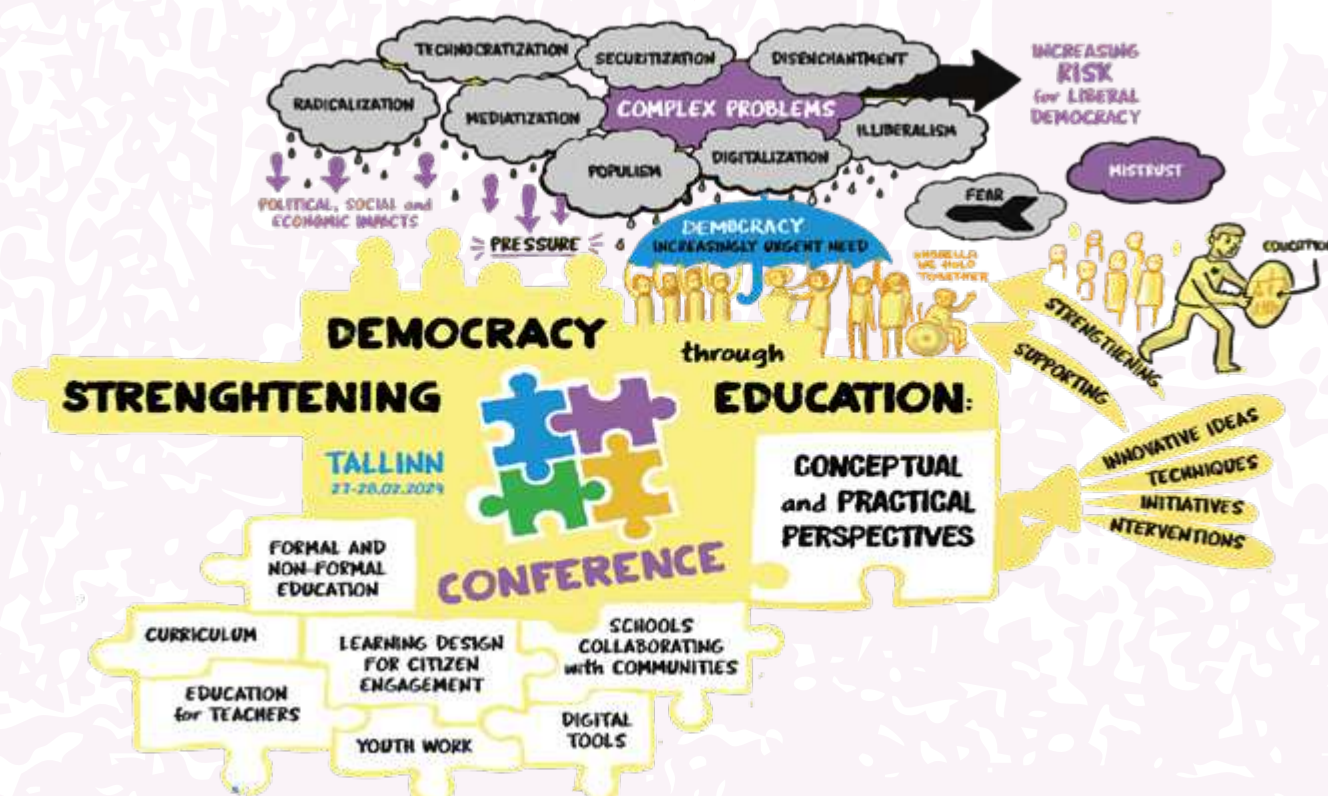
TECHNOCRATIZATION
SECURITIZATION
DISENCHANTMENT
RADICALIZATION
MEDIATIZATION
COMPLEX PROBLEMS
ILLIBERALISM
POPULISM
DIGITALIZATION
INCREASING RISK for LIBERAL DEMOCRACY
MISTRUST
FEAR
POLITICAL, SOCIAL and ECONOMIC IMPACTS
PRESSURE
DEMOCRACY INCREASINGLY URGENT NEED
UMBRELLA WE HOLD TOGETHER
EDUCATION
STRENGTHENING
SUPPORTING
DEMOCRACY
STRENGHTENING
through
EDUCATION:
TALLINN
27-28.02.2024
CONCEPTUAL and PRACTICAL PERSPECTIVES
INNOVATIVE IDEAS
TECHNIQUES
INITIATIVES
NTERVENTIONS
CONFERENCE
FORMAL AND NON-FORMAL EDUCATION
CURRICULUM
LEARNING DESIGN FOR CITIZEN ENGAGEMENT
SCHOOLS COLLABORATING with COMMUNITIES
EDUCATION for TEACHERS
DIGITAL TOOLS
YOUTH WORK